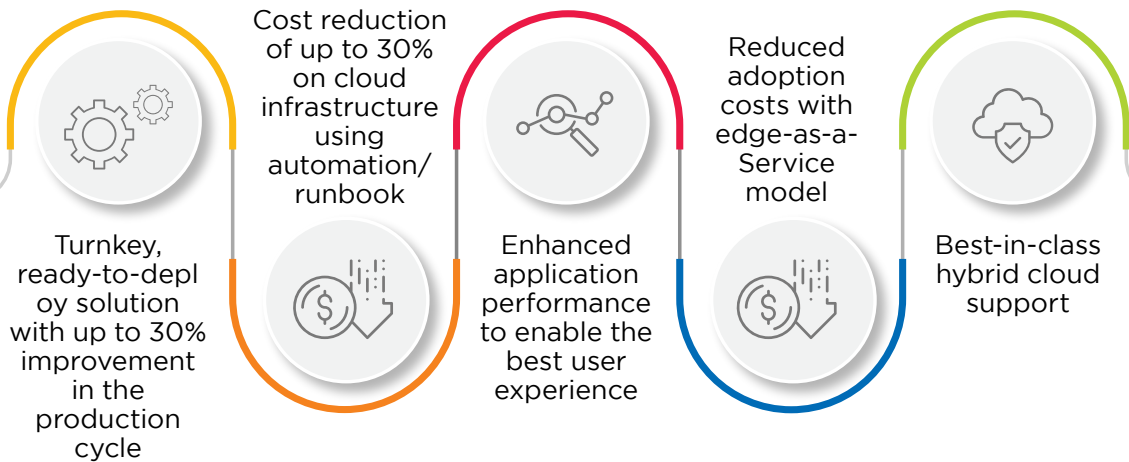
Turnkey, ready-to-deploy solution with up to 30% improvement in the production cycle

Cost reduction of up to 30% on cloud infrastructure using automation/ runbook

Enhanced application performance to enable the best user experience

Reduced adoption costs with edge-as-a-Service model

Best-in-class hybrid cloud support

$